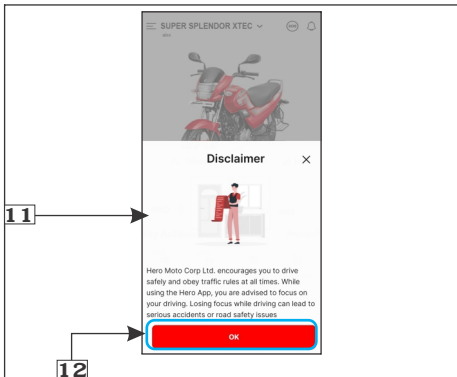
SUPER SPLENDOR XTEC

Disclaimer

11

Hero Moto Corp Ltd. encourages you to drive safely and obey traffic rules at all times. While using the Hero App, you are advised to focus on your driving. Losing focus while driving can lead to serious accidents or road safety issues

OK

12